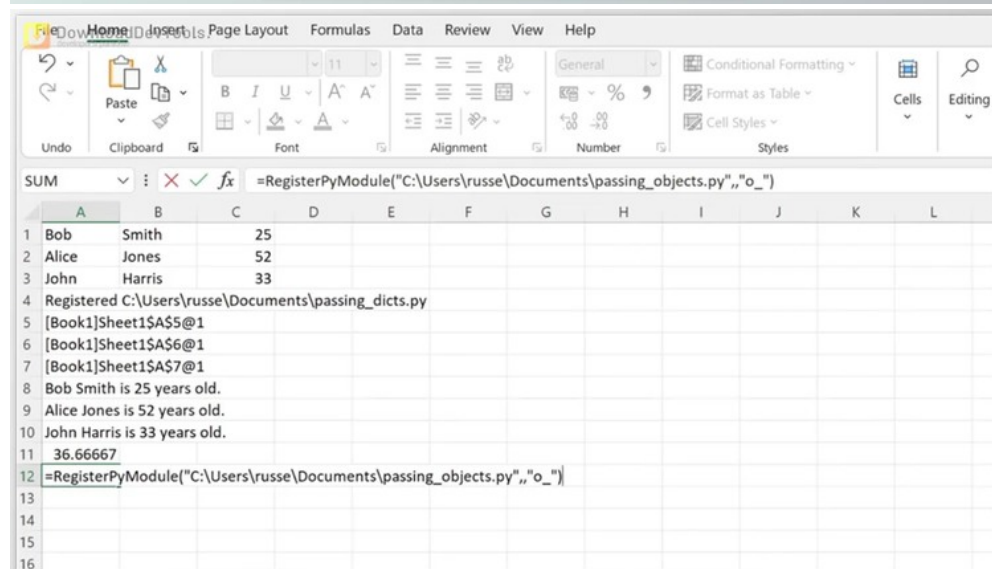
File Home Insert Developer Tools Page Layout Formulas Data Review View Help

Undo Paste Clipboard Font Alignment General Number Conditional Formatting Format as Table Cell Styles Styles Cells Editing

SUM =RegisterPyModule("C:\Users\russe\Documents\passing_objects.py",,"o_")

| | A | B | C | D | E | F | G | H | I | J | K | L |
|---|---|---|---|---|---|---|---|---|---|---|---|---|
| 1 | Bob | Smith | 25 | | | | | | | | | |
| 2 | Alice | Jones | 52 | | | | | | | | | |
| 3 | John | Harris | 33 | | | | | | | | | |
| 4 | Registered C:\Users\russe\Documents\passing_dicts.py | | | | | | | | | | | |
| 5 | [Book1]Sheet1$A$5@1 | | | | | | | | | | | |
| 6 | [Book1]Sheet1$A$6@1 | | | | | | | | | | | |
| 7 | [Book1]Sheet1$A$7@1 | | | | | | | | | | | |
| 8 | Bob Smith is 25 years old. | | | | | | | | | | | |
| 9 | Alice Jones is 52 years old. | | | | | | | | | | | |
| 10 | John Harris is 33 years old. | | | | | | | | | | | |
| 11 | 36.66667 | | | | | | | | | | | |
| 12 | =RegisterPyModule("C:\Users\russe\Documents\passing_objects.py",,"o_") | | | | | | | | | | | |
| 13 | | | | | | | | | | | | |
| 14 | | | | | | | | | | | | |
| 15 | | | | | | | | | | | | |
| 16 | | | | | | | | | | | | |